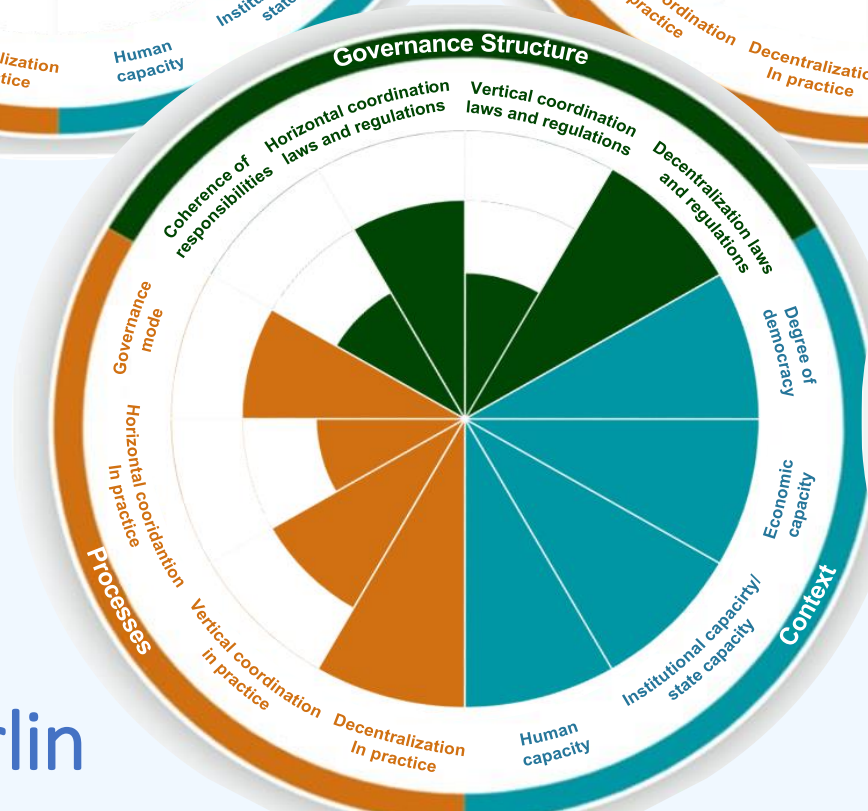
lization
ctice

Human
capacity

Instit
state

ordination
practice

Decentralization
In practice

Governance Structure

Horizontal coordination
laws and regulations

Vertical coordination
laws and regulations

Decentralization laws
and regulations

Coherence of
responsibilities

Degree of
democracy

Governance
mode

Economic
capacity

Horizontal coordination
In practice

Institutional capacity/
state capacity

Vertical coordination
in practice

Decentralization
In practice

Human
capacity

Processes

Context

rlin